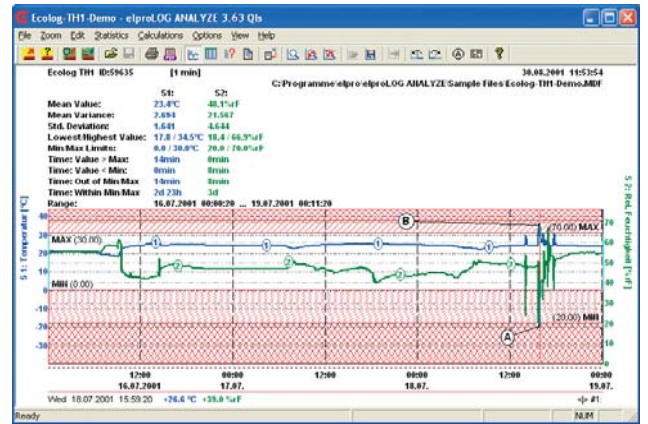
Ecolog-TH1-Demo - elproLOG ANALYZE 3.63 QIs

File Zoom Edit Statistics Calculations Options View Help

Ecolog TH ID:59635 [1 min] 30.08.2001 11:53:54

C:\Programme\elpro\elproLOG ANALYZE\Sample Files\Ecolog-TH1-Demo.MDF

| | S1: | S2: |
|---|---|---|
| Mean Value: | 23.4°C | 48.1%rF |
| Mean Variance: | 2.694 | 21.567 |
| Std. Deviation: | 1.641 | 4.644 |
| Lowest/Highest Value: | 17.0 / 34.5°C | 18.4 / 66.9%rF |
| Min/Max Limits: | 0.0 / 30.0°C | 20.0 / 70.0%rF |
| Time: Value > Max: | 14min | 0min |
| Time: Value < Min: | 0min | 0min |
| Time: Out of Min/Max | 14min | 0min |
| Time: Within Min/Max | 2d 23h | 3d |
| Range: | 16.07.2001 00:00:20 ... 19.07.2001 00:11:20 | |

S1: Temperatur [°C]

S2: Rel. Feuchtigkeit [%rF]

40 30 20 10 0 -10 -20 -30

70 60 50 40 30 20 10 0

MAX (30.00)

MIN (0.00)

(70.00) MAX

(20.00) MIN

B

A

1 2

12:00 16.07.2001 00:00 17.07. 12:00 00:00 18.07. 12:00 00:00 19.07.

Wed 18.07.2001 15:59:20 +26.6 °C +39.0 %rF

#1:

Ready

NUM